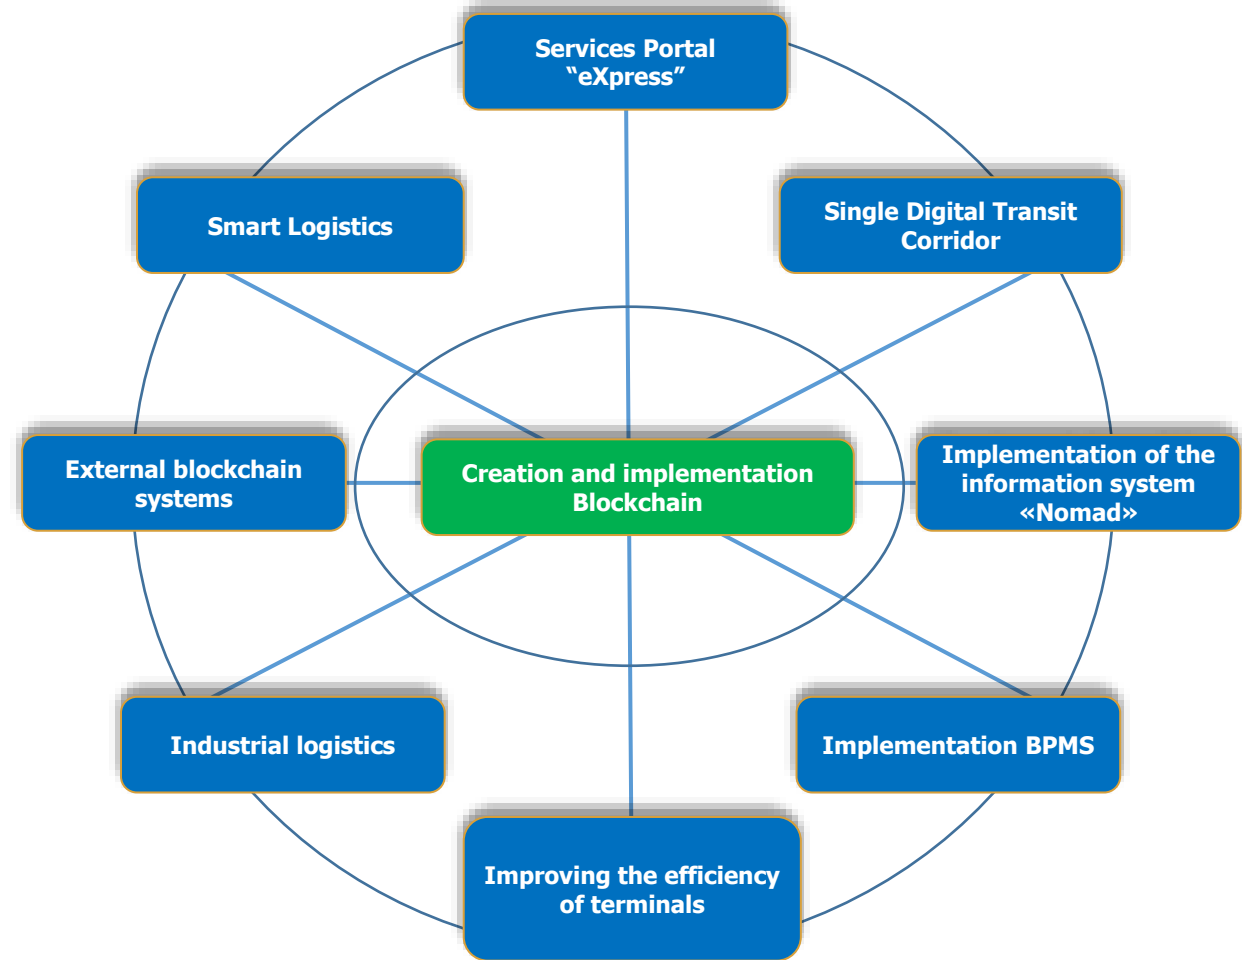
Services Portal "eXpress"

Smart Logistics

Single Digital Transit Corridor

External blockchain systems

Creation and implementation Blockchain

Implementation of the information system «Nomad»

Industrial logistics

Implementation BPMS

Improving the efficiency of terminals